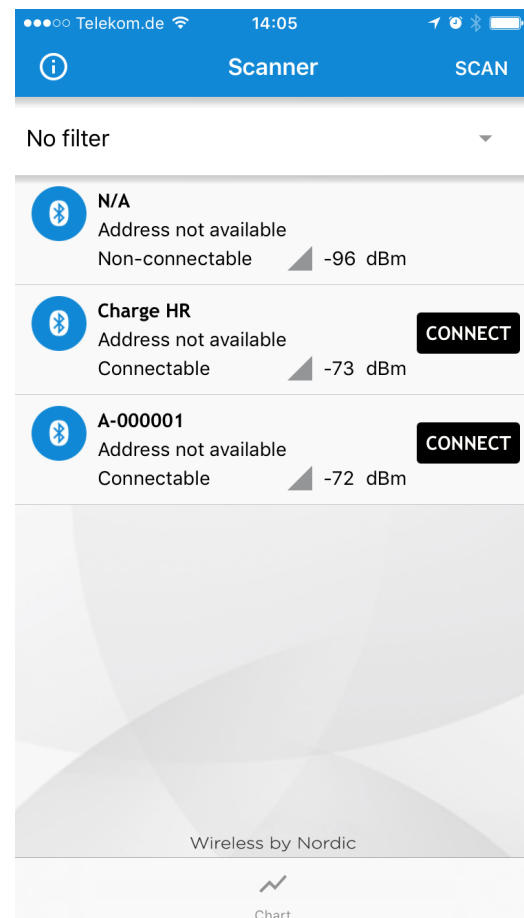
●●●○○ Telekom.de 14:05

Scanner SCAN

No filter

N/A
Address not available
Non-connectable -96 dBm

Charge HR
Address not available
Connectable -73 dBm
CONNECT

A-000001
Address not available
Connectable -72 dBm
CONNECT

Wireless by Nordic

Chart